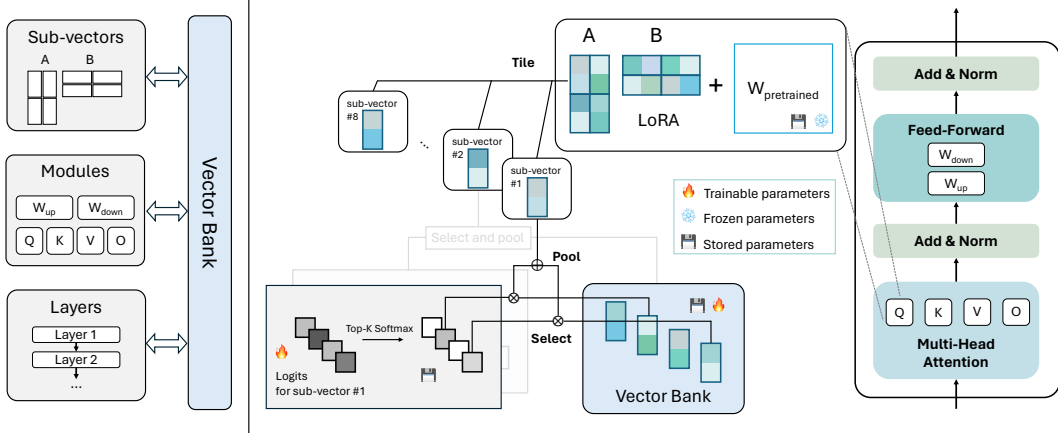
Sub-vectors
A B

Modules
$W_{up}$ $W_{down}$
Q K V O

Layers
Layer 1
Layer 2
...

Vector Bank

Tile

A B

+ $W_{pretrained}$

LoRA

sub-vector #8

sub-vector #2

sub-vector #1

Trainable parameters
Frozen parameters
Stored parameters

Select and pool

Pool

Select

Top-K Softmax

Logits for sub-vector #1

Vector Bank

Add & Norm

Feed-Forward
$W_{down}$
$W_{up}$

Add & Norm

Q K V O
Multi-Head Attention